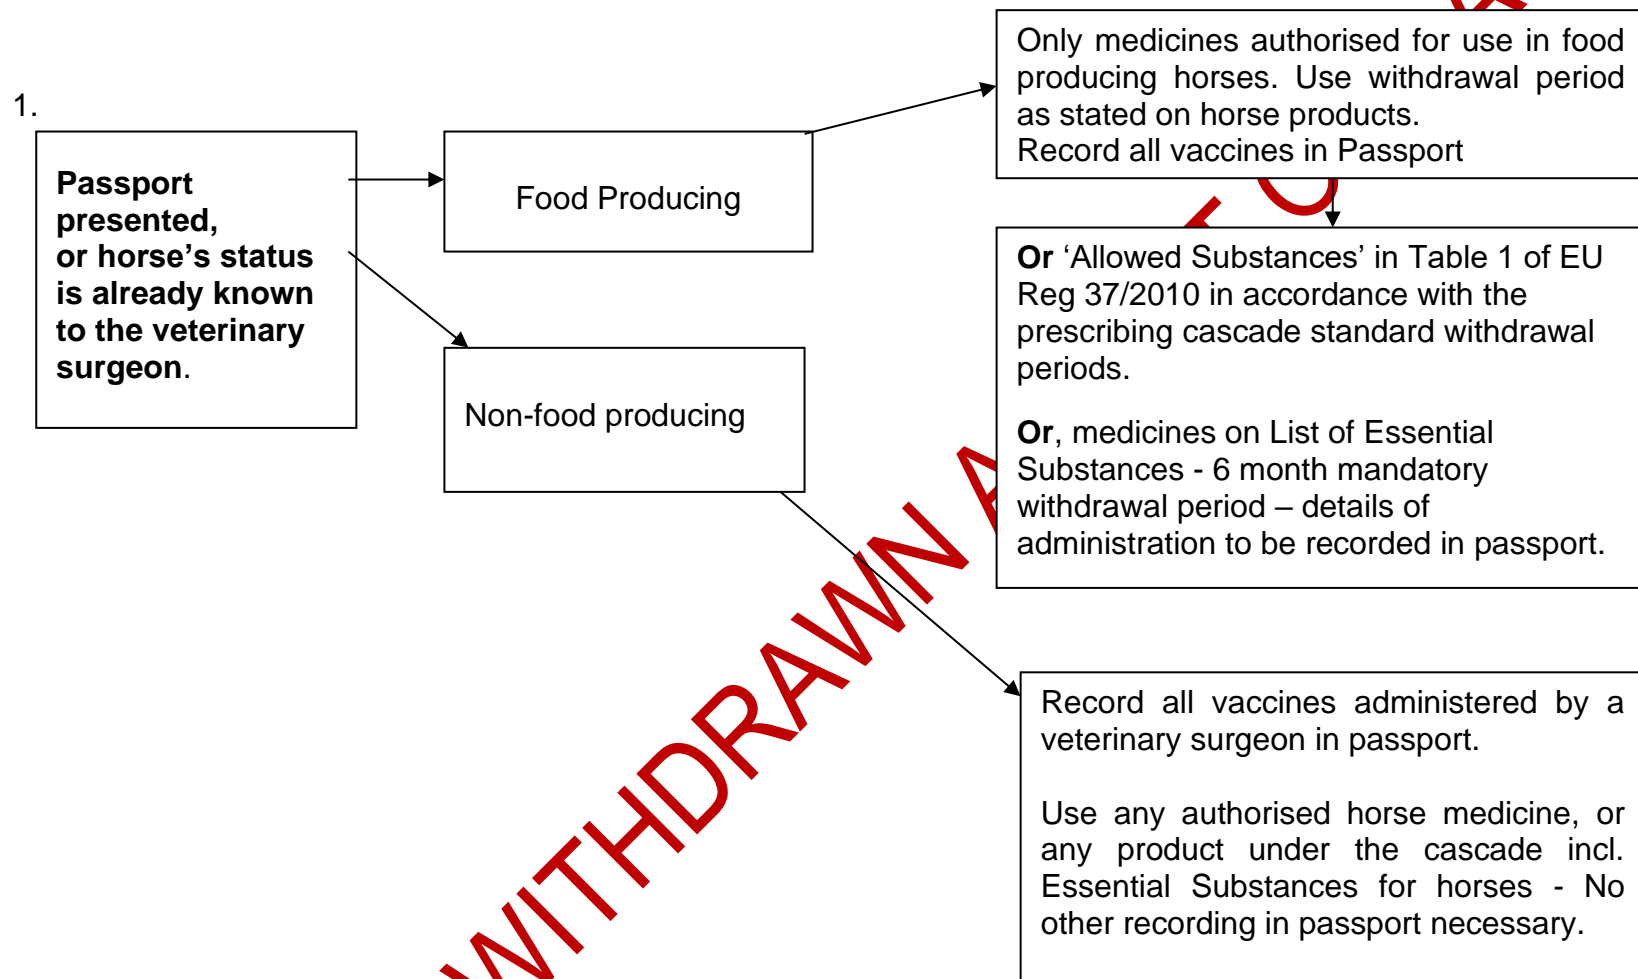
1.

**Passport presented, or horse's status is already known to the veterinary surgeon**.

Food Producing

Non-food producing

Only medicines authorised for use in food producing horses. Use withdrawal period as stated on horse products.
Record all vaccines in Passport

**Or** 'Allowed Substances' in Table 1 of EU Reg 37/2010 in accordance with the prescribing cascade standard withdrawal periods.

**Or**, medicines on List of Essential Substances - 6 month mandatory withdrawal period – details of administration to be recorded in passport.

Record all vaccines administered by a veterinary surgeon in passport.

Use any authorised horse medicine, or any product under the cascade incl. Essential Substances for horses - No other recording in passport necessary.

WITHDRAWN A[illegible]